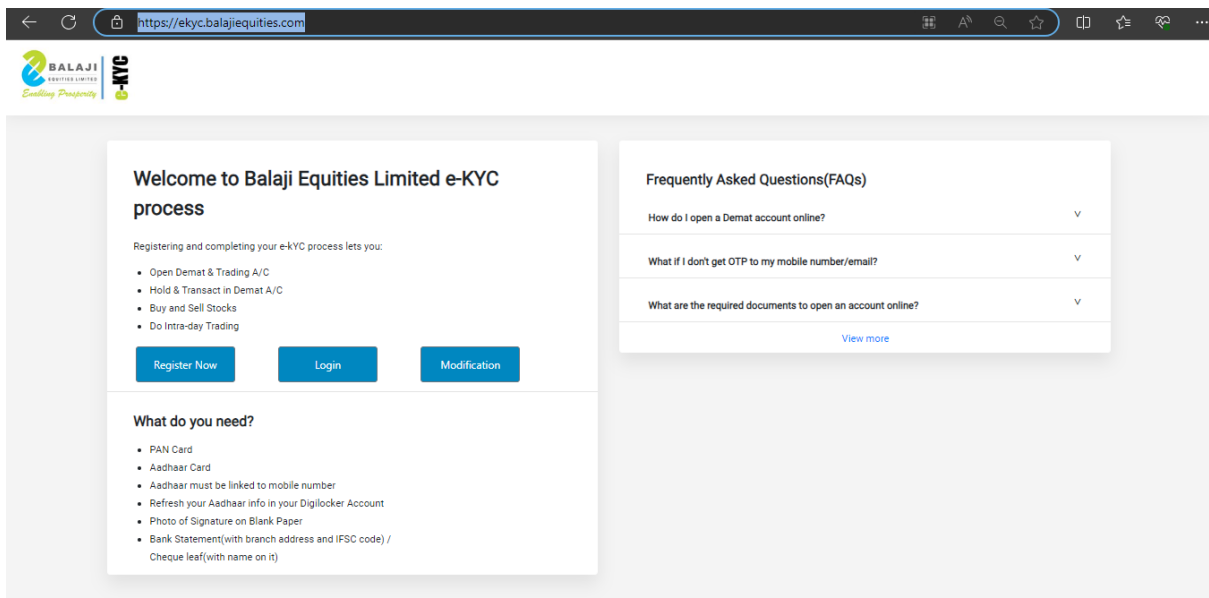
https://ekyc.balajiequities.com

BALAJI
EQUITIES LIMITED
Enabling Prosperity
e-KYC

Welcome to Balaji Equities Limited e-KYC process

Registering and completing your e-kYC process lets you:

- Open Demat & Trading A/C
- Hold & Transact in Demat A/C
- Buy and Sell Stocks
- Do Intra-day Trading

Register Now
Login
Modification

What do you need?

- PAN Card
- Aadhaar Card
- Aadhaar must be linked to mobile number
- Refresh your Aadhaar info in your Digilocker Account
- Photo of Signature on Blank Paper
- Bank Statement(with branch address and IFSC code) / Cheque leaf(with name on it)

Frequently Asked Questions(FAQs)

How do I open a Demat account online?

What if I don't get OTP to my mobile number/email?

What are the required documents to open an account online?

View more